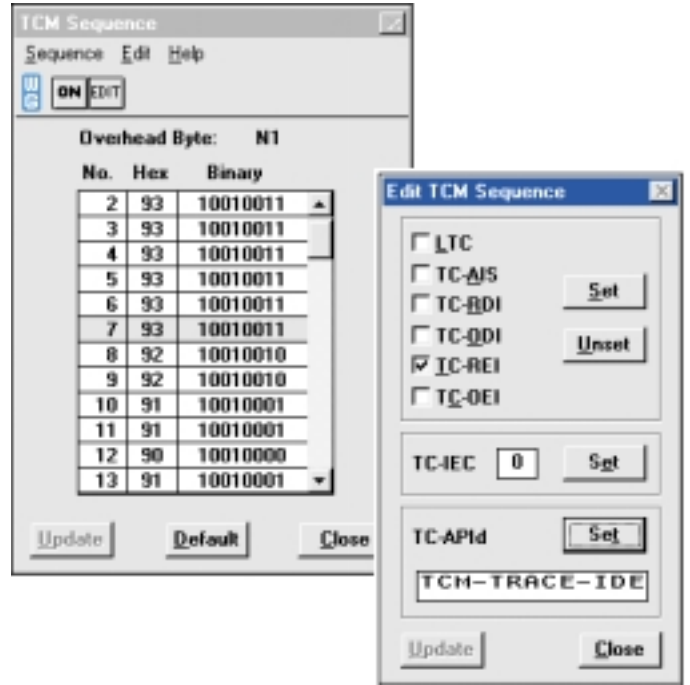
TCM Sequence

Sequence Edit Help

ON EDIT

Overhead Byte: N1

| No. | Hex | Binary |
|---|---|---|
| 2 | 93 | 10010011 |
| 3 | 93 | 10010011 |
| 4 | 93 | 10010011 |
| 5 | 93 | 10010011 |
| 6 | 93 | 10010011 |
| 7 | 93 | 10010011 |
| 8 | 92 | 10010010 |
| 9 | 92 | 10010010 |
| 10 | 91 | 10010001 |
| 11 | 91 | 10010001 |
| 12 | 90 | 10010000 |
| 13 | 91 | 10010001 |

Update Default Close

Edit TCM Sequence

LTC
TC-AIS
TC-RDI
TC-ODI
TC-REI
TC-OEI

Set
Unset

TC-IEC 0 Set

TC-APId Set

TCM-TRACE-IDE

Update Close